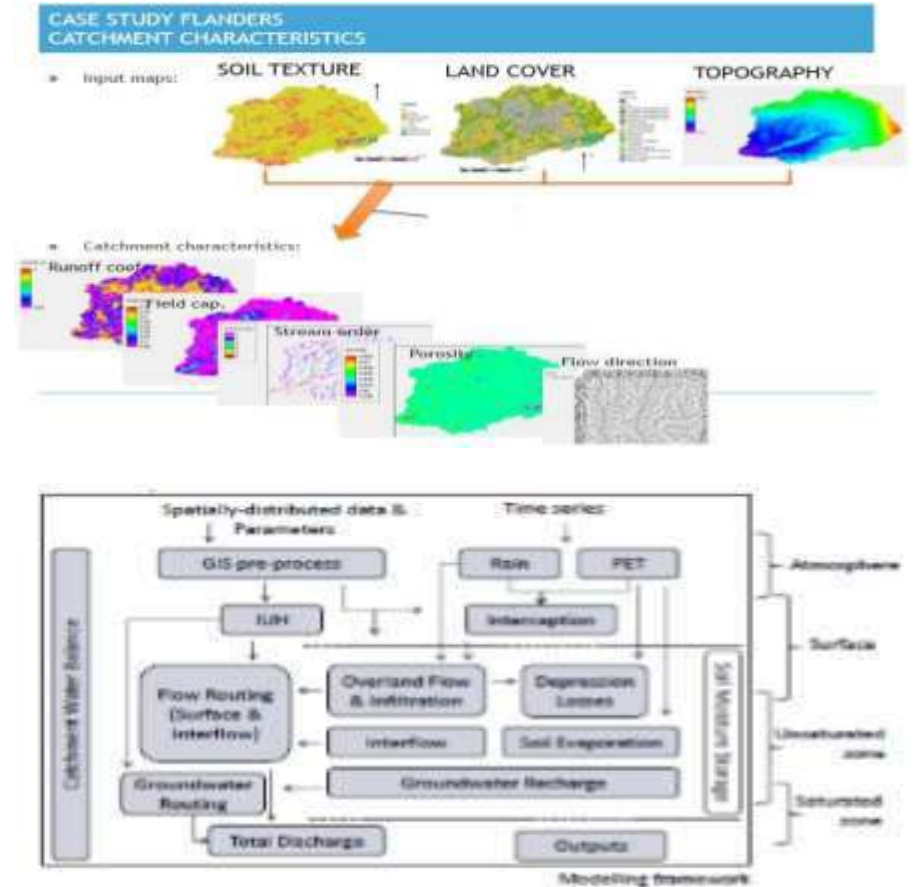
CASE STUDY FLANDERS
CATCHMENT CHARACTERISTICS

» Input maps:

SOIL TEXTURE

LAND COVER

TOPOGRAPHY

» Catchment characteristics:

Runoff coef.

Field cap.

Stream order

Porosity

Flow direction

Spatially-distributed data & Parameters

Time series

GIS pre-process

Rain

PET

Atmosphere

IUH

Interception

Surface

Catchment Water Balance

Flow Routing (Surface & Interflow)

Overland Flow & Infiltration

Depression Losses

Soil Moisture Storage

Interflow

Soil Evaporation

Unsaturated zone

Groundwater Routing

Groundwater Recharge

Saturated zone

Total Discharge

Outputs

Modelling framework